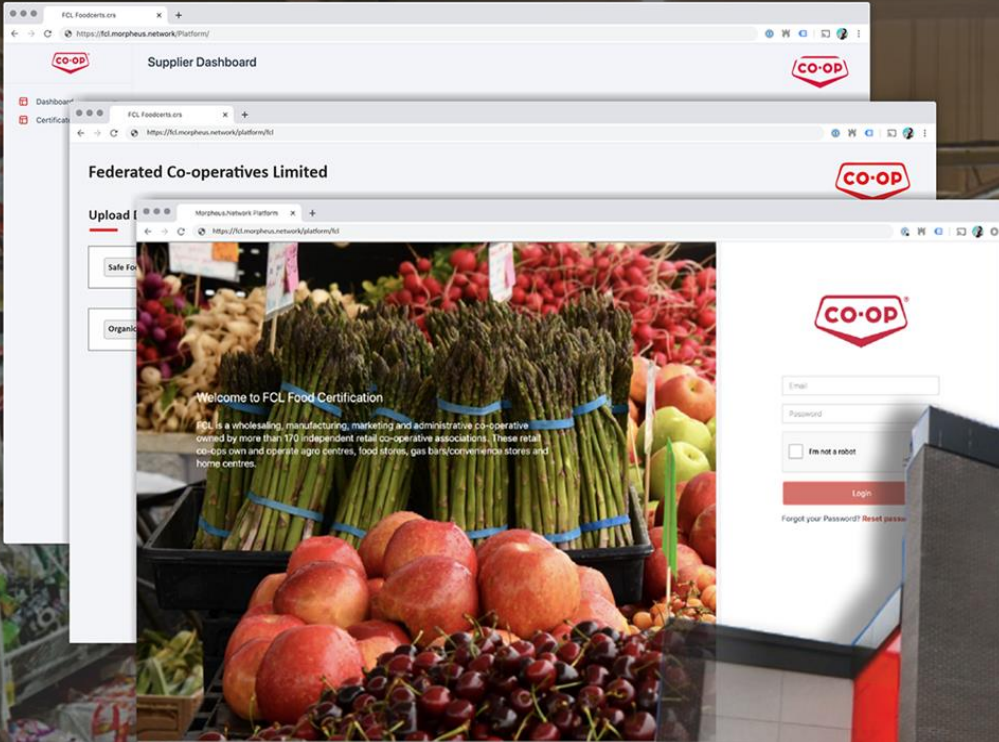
FCL Foodcerts.crs
https://fcl.morpheus.network/Platform/
CO·OP
Supplier Dashboard
CO·OP
Dashboard
Certificate

FCL Foodcerts.crs
https://fcl.morpheus.network/platform/fcl
Federated Co-operatives Limited
CO·OP
Upload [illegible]
Safe Fo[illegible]
Organic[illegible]

Morpheus.Network Platform
https://fcl.morpheus.network/platform/fcl
Welcome to FCL Food Certification
FCL is a wholesaling, manufacturing, marketing and administrative co-operative owned by more than 170 independent retail co-operative associations. These retail co-ops own and operate agro centres, food stores, gas bars/convenience stores and home centres.
CO·OP
Email
Password
I'm not a robot
Login
Forgot your Password? Reset passw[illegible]